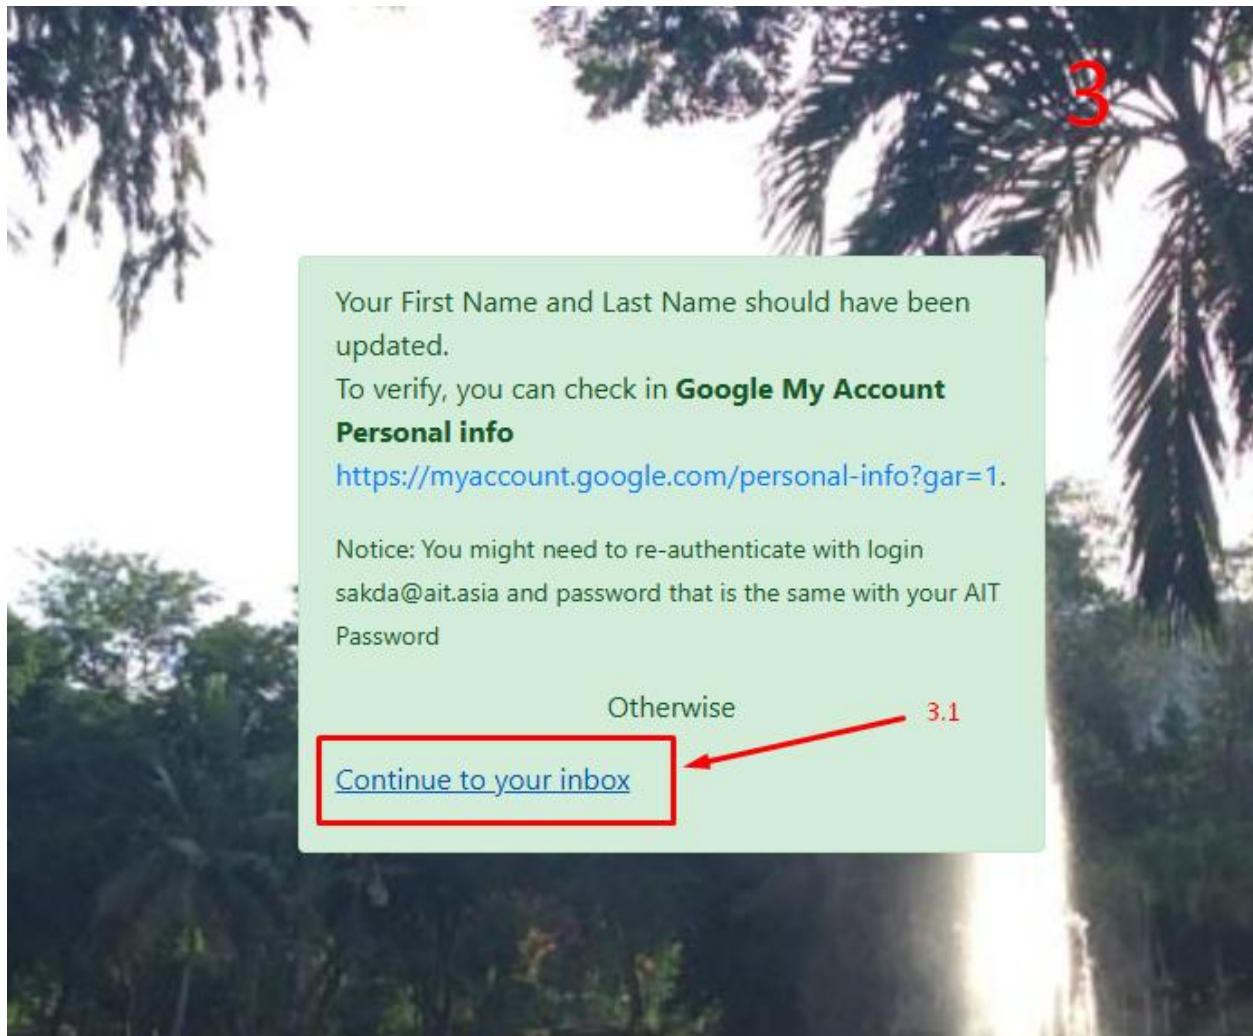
3

Your First Name and Last Name should have been updated.
To verify, you can check in **Google My Account Personal info** https://myaccount.google.com/personal-info?gar=1.

Notice: You might need to re-authenticate with login sakda@ait.asia and password that is the same with your AIT Password

Otherwise

3.1

Continue to your inbox